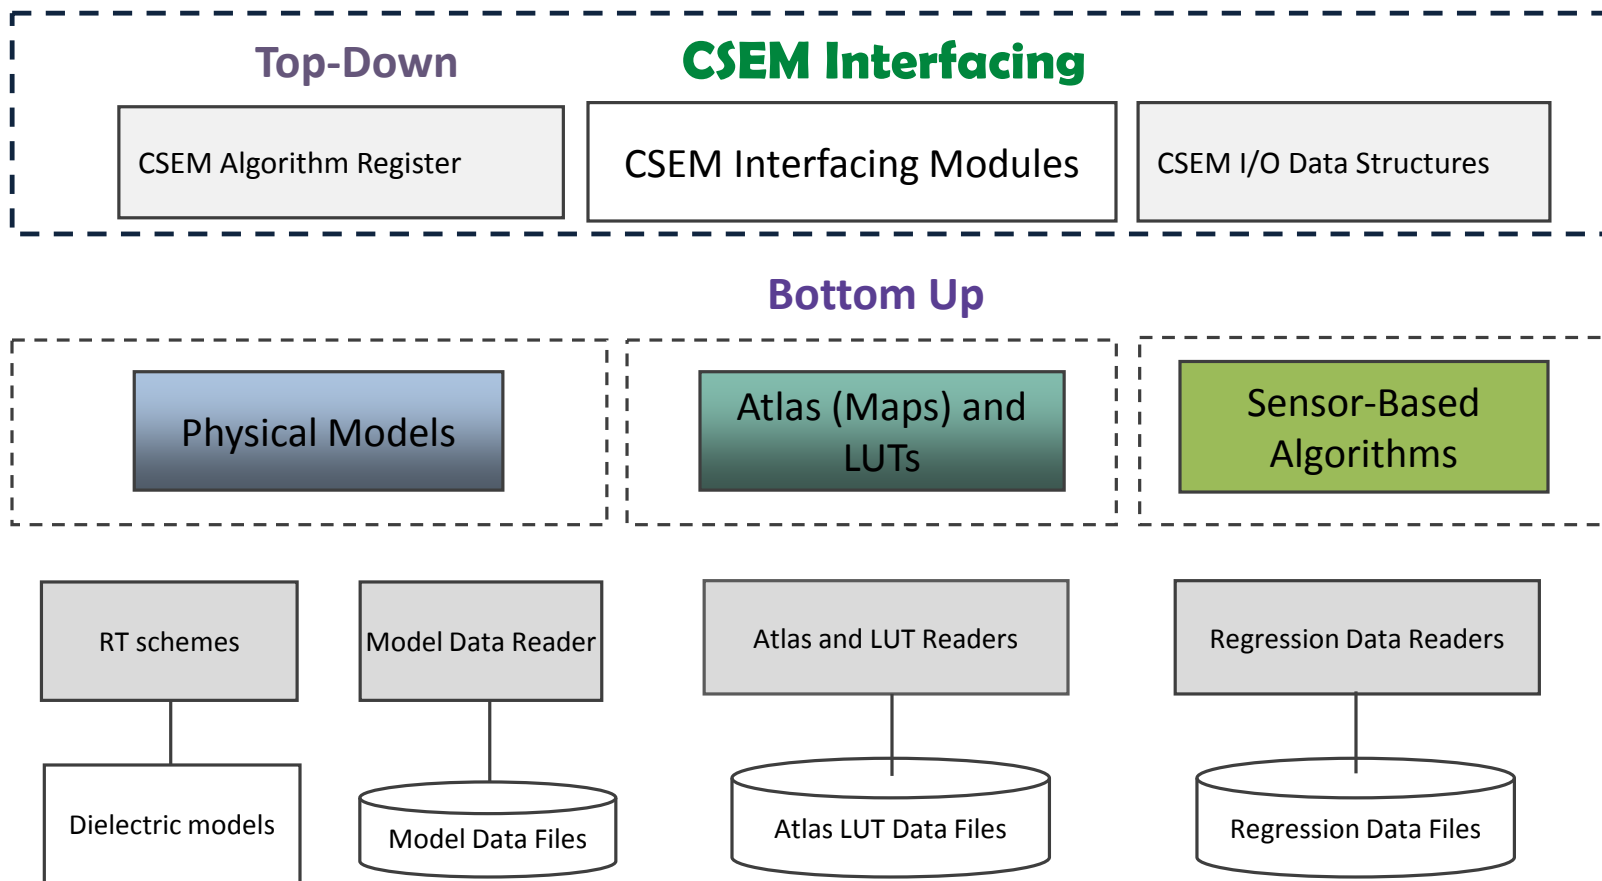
Top-Down

CSEM Interfacing

CSEM Algorithm Register

CSEM Interfacing Modules

CSEM I/O Data Structures

Bottom Up

Physical Models

Atlas (Maps) and LUTs

Sensor-Based Algorithms

RT schemes

Model Data Reader

Atlas and LUT Readers

Regression Data Readers

Dielectric models

Model Data Files

Atlas LUT Data Files

Regression Data Files